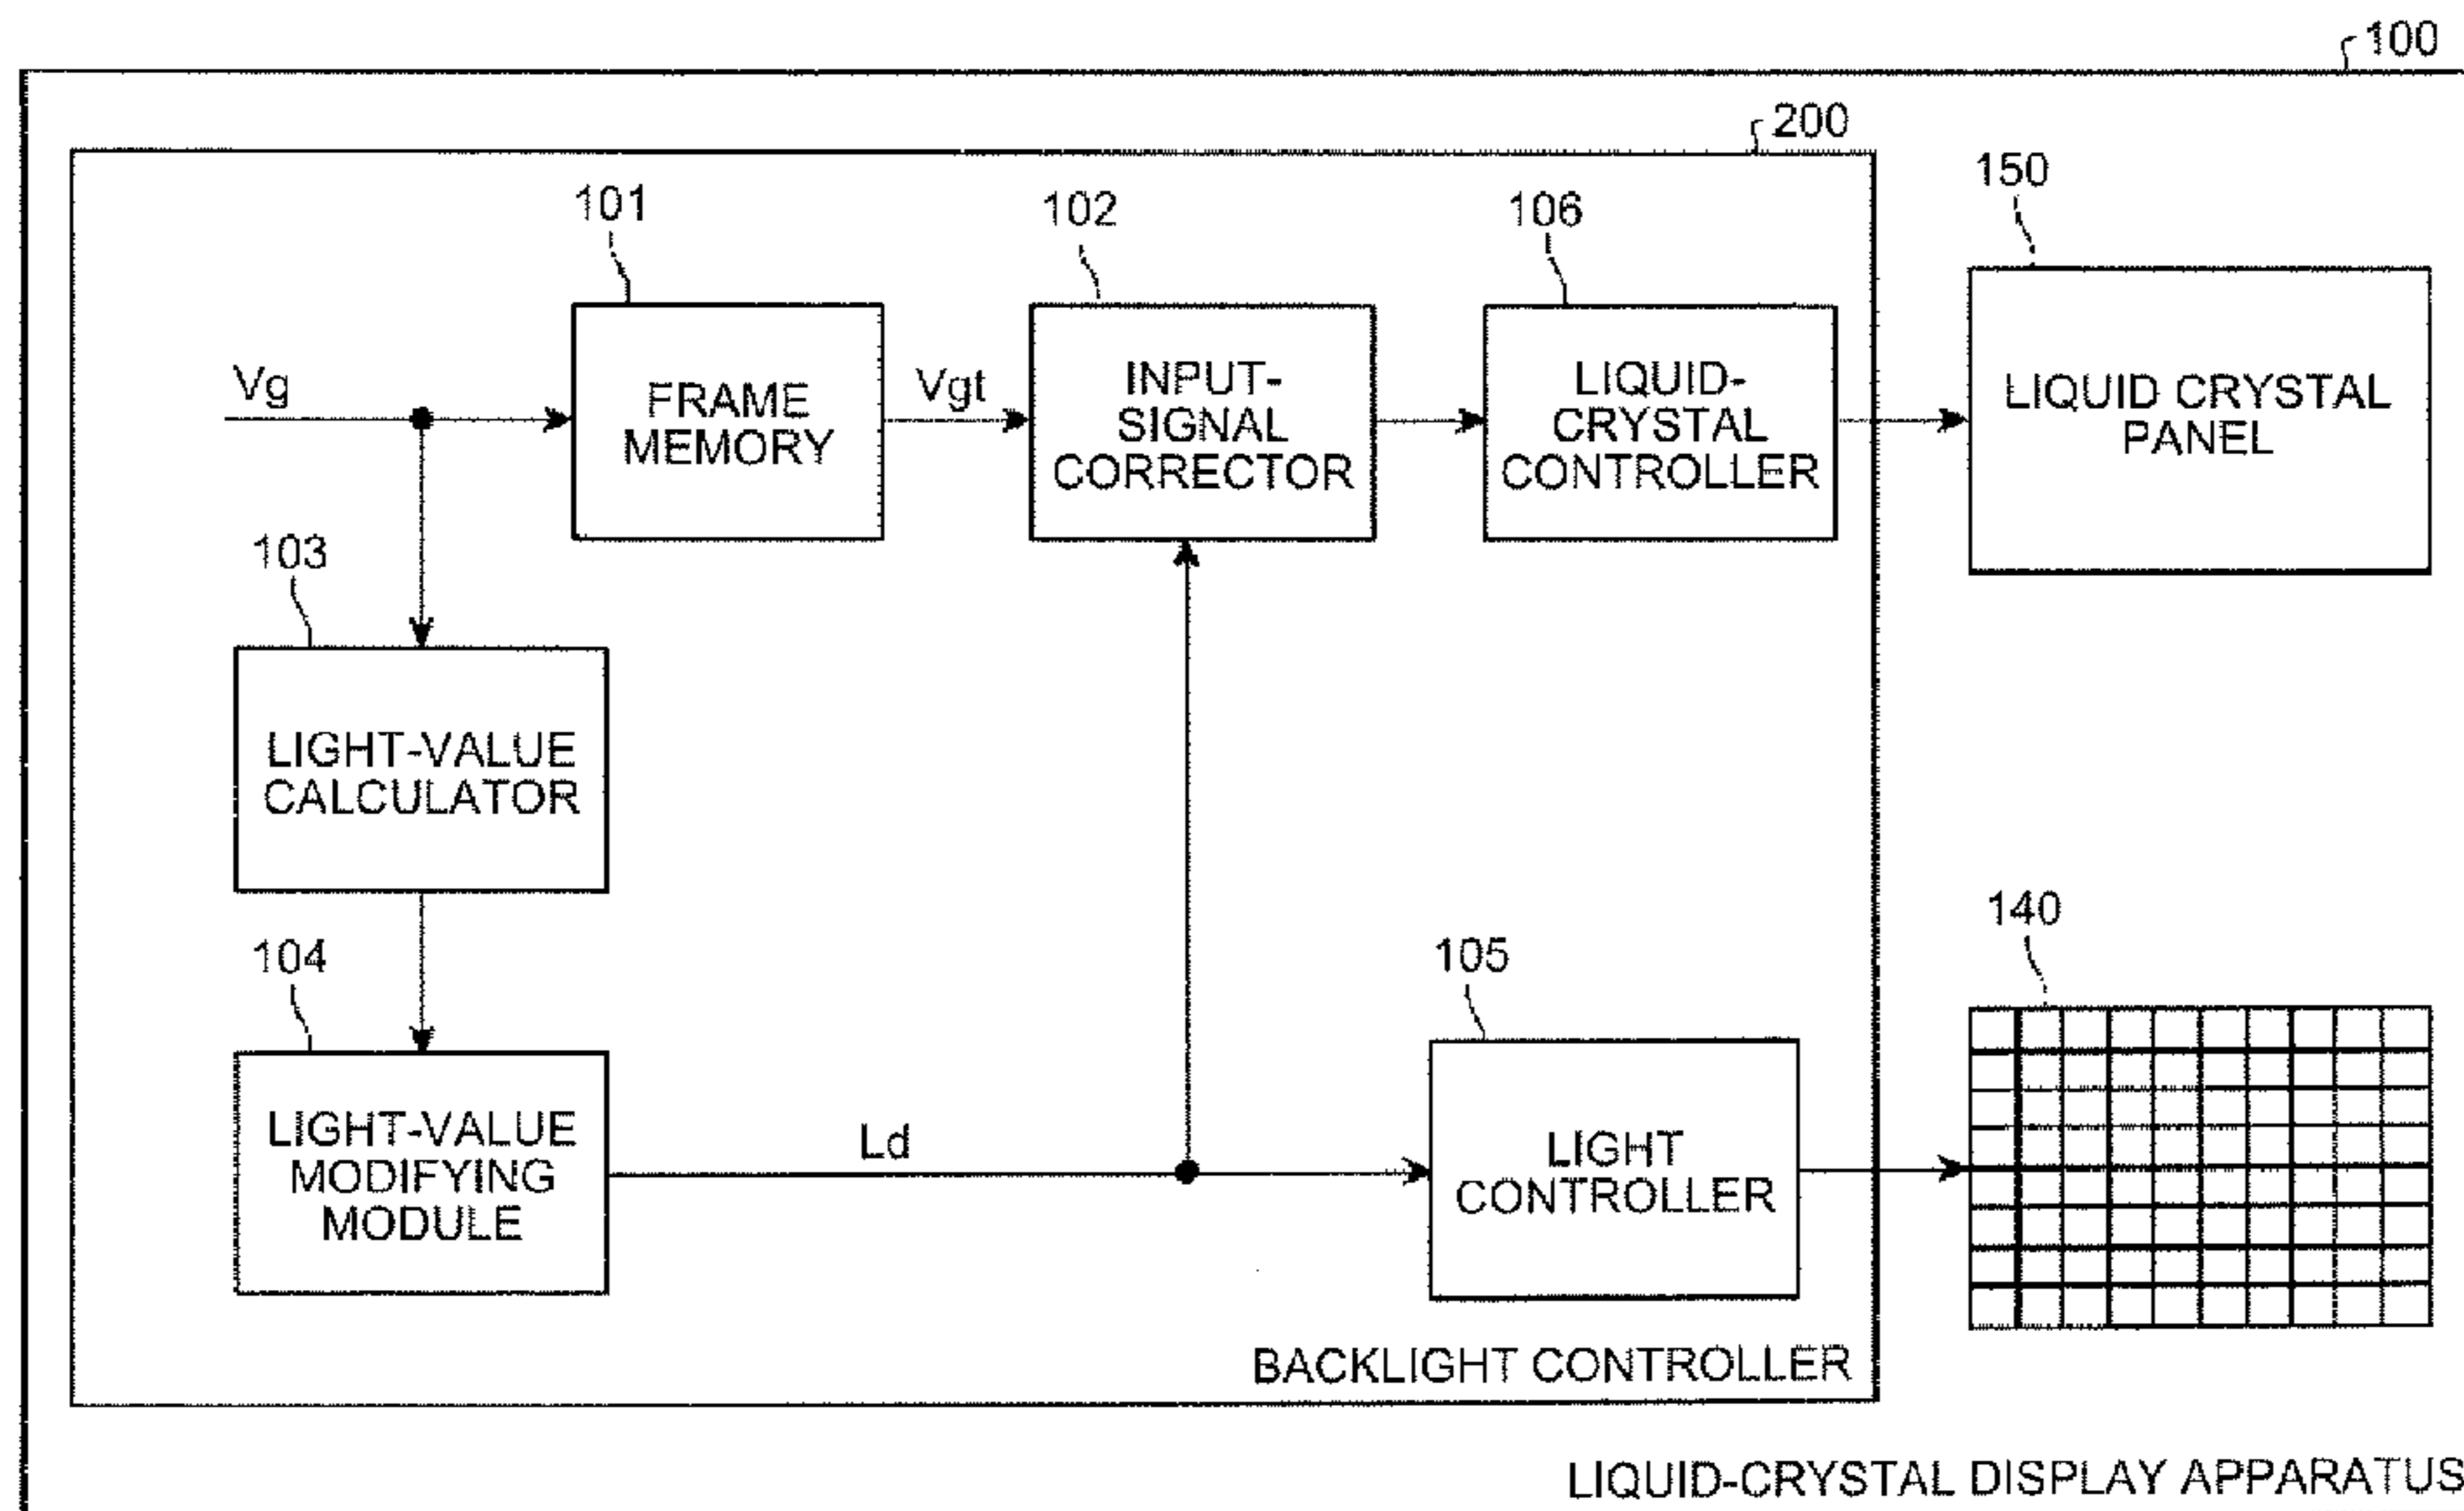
100

200

101

102

106

150

Vg

FRAME MEMORY

Vgt

INPUT-SIGNAL CORRECTOR

LIQUID-CRYSTAL CONTROLLER

LIQUID CRYSTAL PANEL

103

LIGHT-VALUE CALCULATOR

140

104

105

LIGHT-VALUE MODIFYING MODULE

Ld

LIGHT CONTROLLER

BACKLIGHT CONTROLLER

LIQUID-CRYSTAL DISPLAY APPARATUS